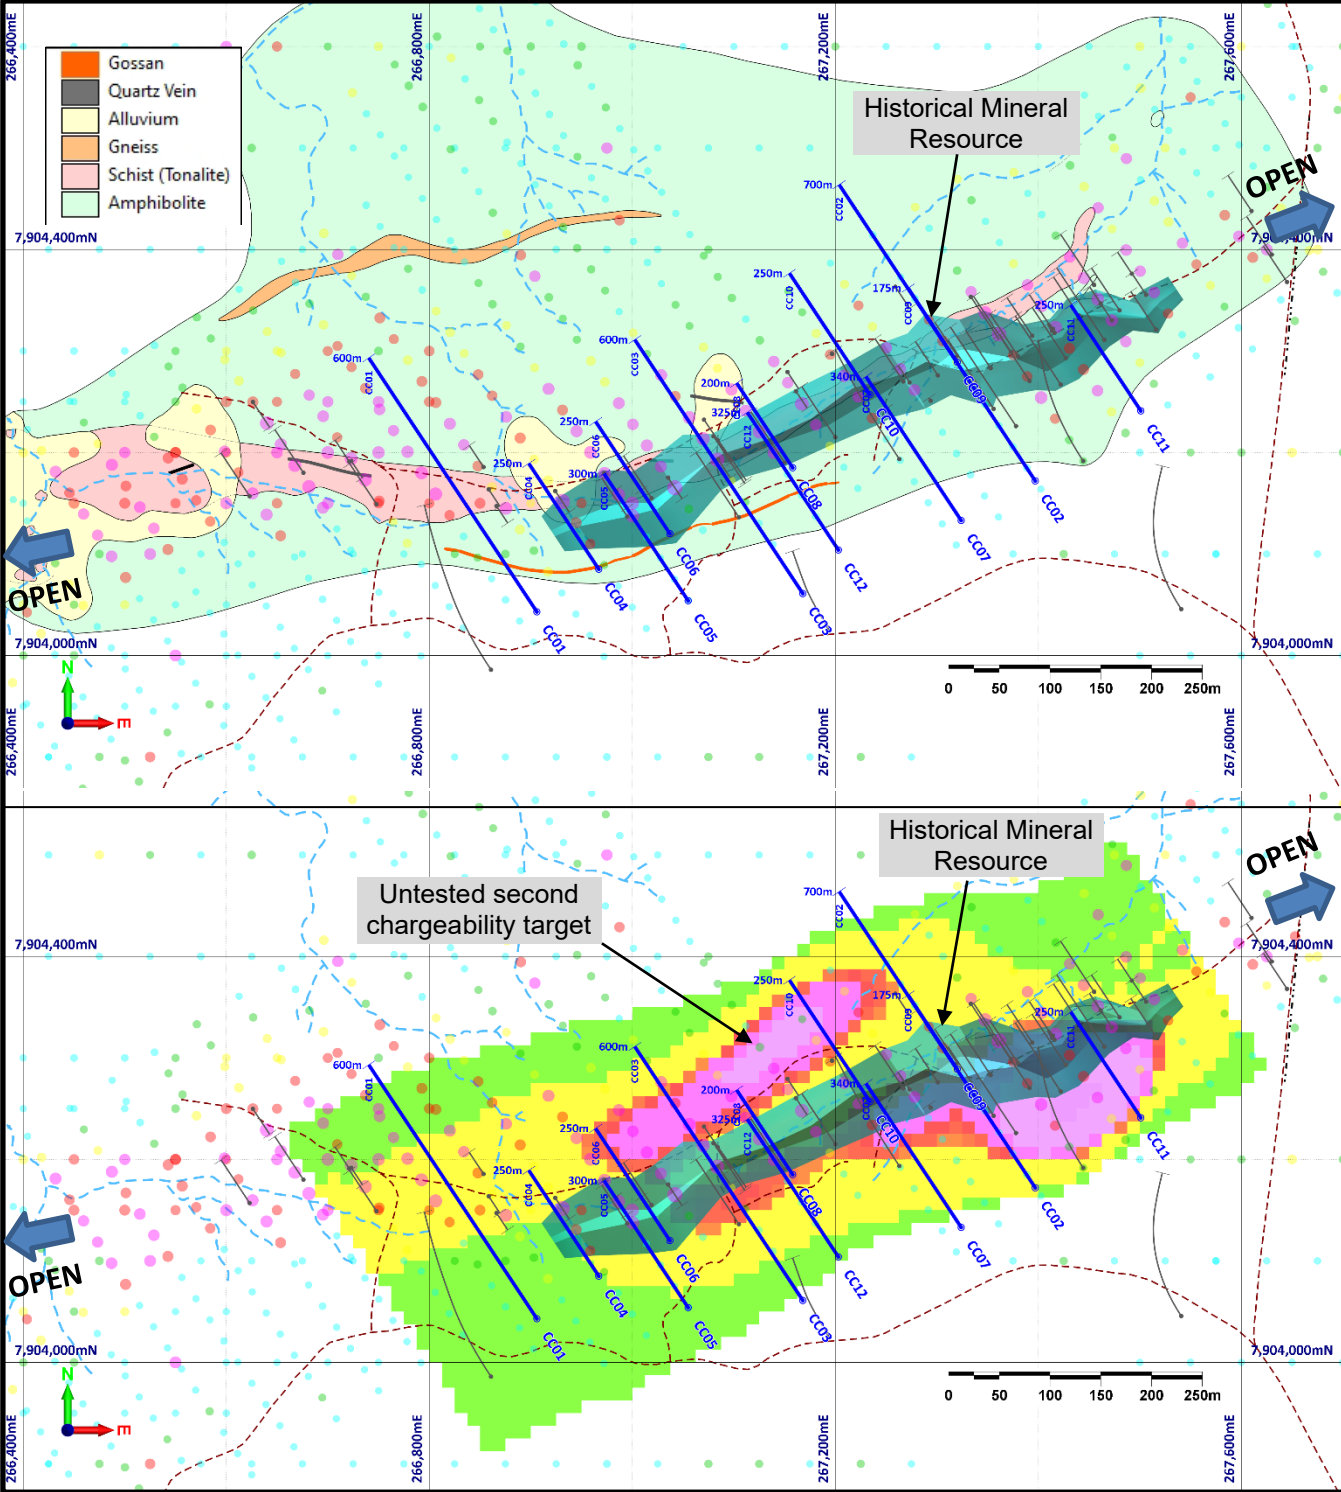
266,400mE
266,800mE
267,200mE
267,600mE

Gossan
Quartz Vein
Alluvium
Gneiss
Schist (Tonalite)
Amphibolite

Historical Mineral Resource

OPEN

7,904,400mN
7,904,400mN

700m
CC02
250m
CC10
175m
CC09
250m
CC11
600m
CC03
600m
CC01
200m
325m
CC08
CC12
340m
CC10
CC09
CC11
250m
CC06
250m
CC04
300m
CC05
CC08
CC02
CC07
CC12
CC06
CC04
CC05
CC03
CC01

OPEN

7,904,000mN
7,904,000mN

N
E

0 50 100 150 200 250m

266,400mE
266,800mE
267,200mE
267,600mE

Historical Mineral Resource

Untested second chargeability target

OPEN

7,904,400mN
7,904,400mN

700m
CC02
250m
CC10
175m
CC09
250m
CC11
600m
CC03
600m
CC01
200m
325m
CC08
CC12
340m
CC10
CC09
CC11
250m
CC06
250m
CC04
300m
CC05
CC08
CC02
CC07
CC12
CC06
CC04
CC05
CC03
CC01

OPEN

7,904,000mN
7,904,000mN

N
E

0 50 100 150 200 250m

266,400mE
266,800mE
267,200mE
267,600mE